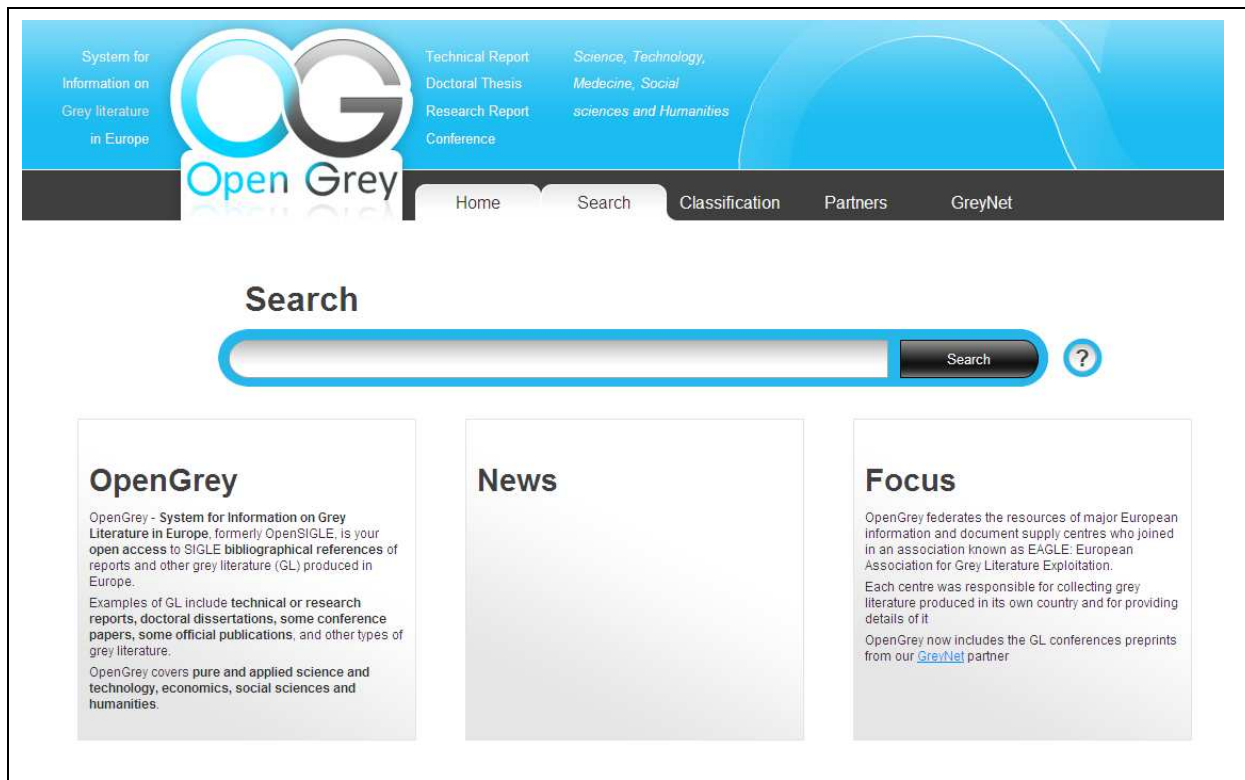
System for Information on Grey literature in Europe

OG

Open Grey

Technical Report
Doctoral Thesis
Research Report
Conference

Science, Technology, Medecine, Social sciences and Humanities

Home Search Classification Partners GreyNet

Search

Search

?

OpenGrey

OpenGrey - System for Information on Grey Literature in Europe, formerly OpenSIGLE, is your open access to SIGLE bibliographical references of reports and other grey literature (GL) produced in Europe.

Examples of GL include technical or research reports, doctoral dissertations, some conference papers, some official publications, and other types of grey literature.

OpenGrey covers pure and applied science and technology, economics, social sciences and humanities.

News

Focus

OpenGrey federates the resources of major European information and document supply centres who joined in an association known as EAGLE: European Association for Grey Literature Exploitation.

Each centre was responsible for collecting grey literature produced in its own country and for providing details of it

OpenGrey now includes the GL conferences preprints from our GreyNet partner